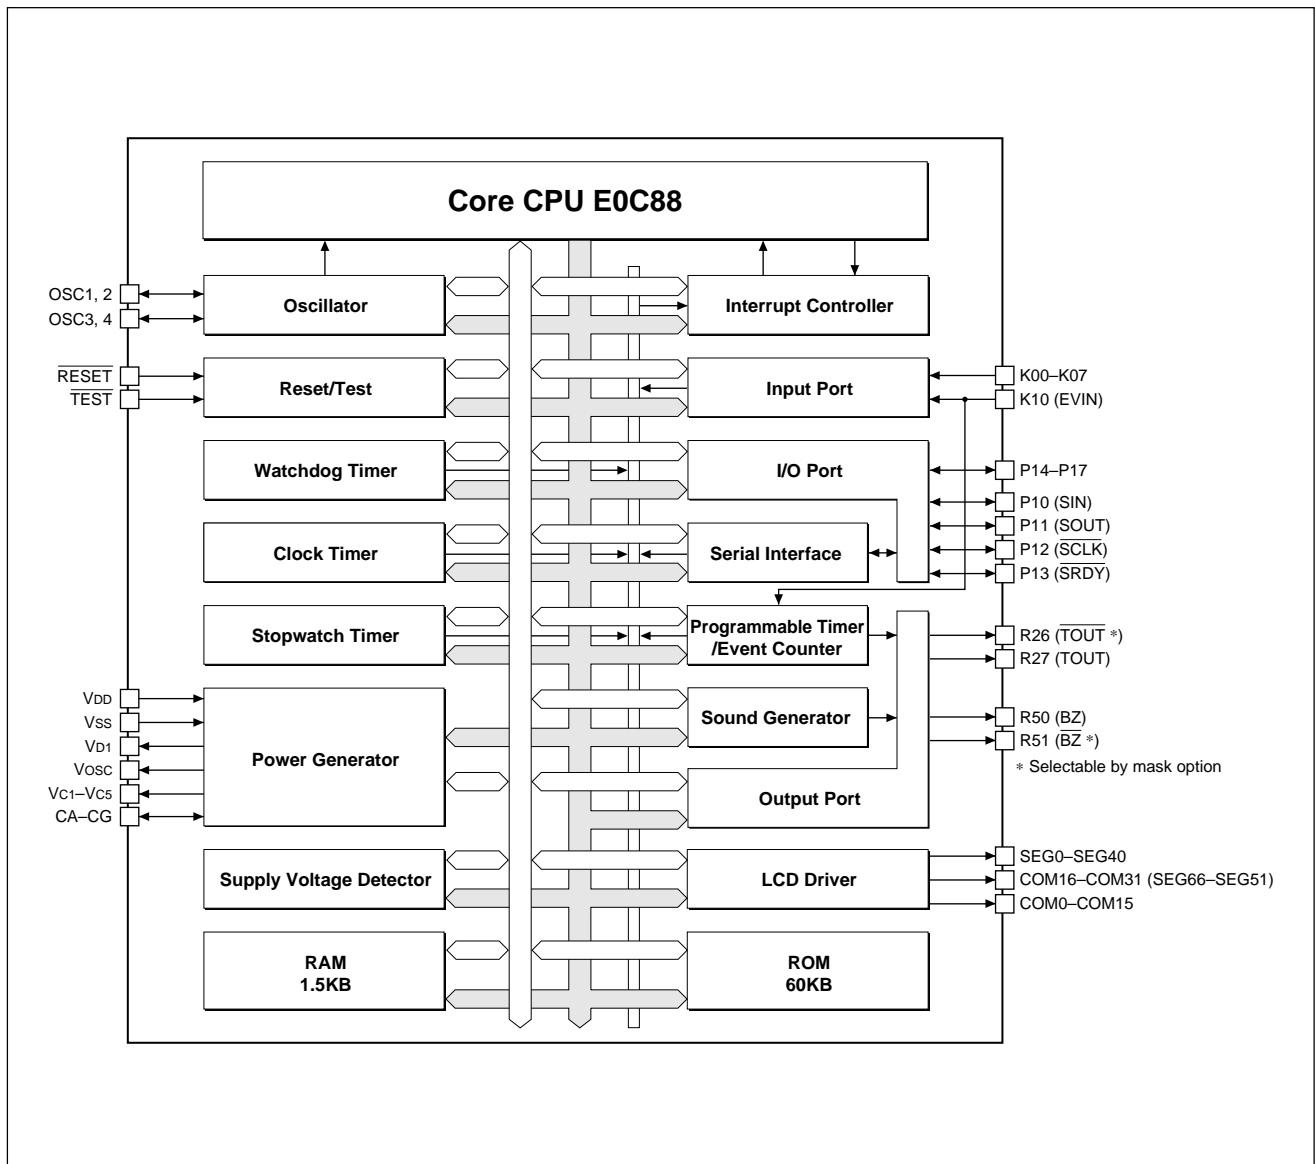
Core CPU E0C88

OSC1, 2
OSC3, 4
Oscillator
Interrupt Controller

$\overline{\text{RESET}}$
$\overline{\text{TEST}}$
Reset/Test
Input Port
K00–K07
K10 (EVIN)

Watchdog Timer
I/O Port
P14–P17
P10 (SIN)
P11 (SOUT)
P12 ($\overline{\text{SCLK}}$)
P13 ($\overline{\text{SRDY}}$)

Clock Timer
Serial Interface

Stopwatch Timer
Programmable Timer /Event Counter
R26 ($\overline{\text{TOUT}}$ *)
R27 (TOUT)

VDD
VSS
VD1
VOSC
VC1–VC5
CA–CG
Power Generator
Sound Generator
R50 (BZ)
R51 ($\overline{\text{BZ}}$ *)
* Selectable by mask option
Output Port

Supply Voltage Detector
LCD Driver
SEG0–SEG40
COM16–COM31 (SEG66–SEG51)
COM0–COM15

RAM
1.5KB
ROM
60KB